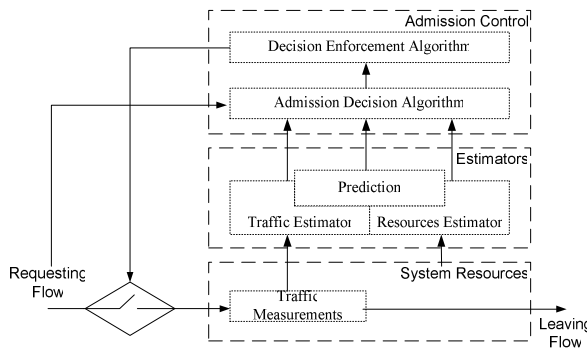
Admission Control

Decision Enforcement Algorithm

Admission Decision Algorithm

Estimators

Prediction

Traffic Estimator

Resources Estimator

Requesting Flow

System Resources

Traffic Measurements

Leaving Flow